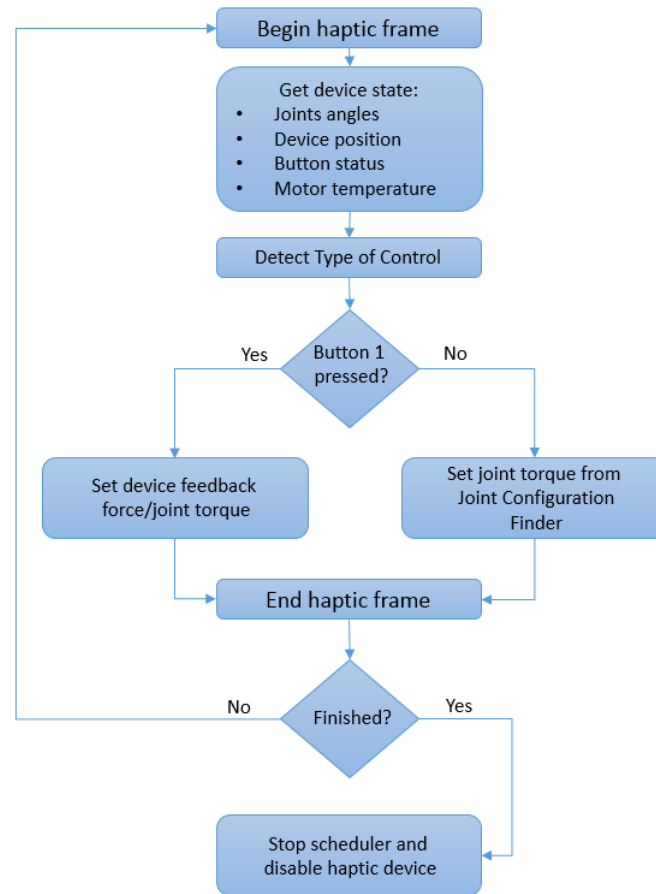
Begin haptic frame

Get device state:
- Joints angles
- Device position
- Button status
- Motor temperature

Detect Type of Control

Yes

Button 1 pressed?

No

Set device feedback force/joint torque

Set joint torque from Joint Configuration Finder

End haptic frame

No

Finished?

Yes

Stop scheduler and disable haptic device